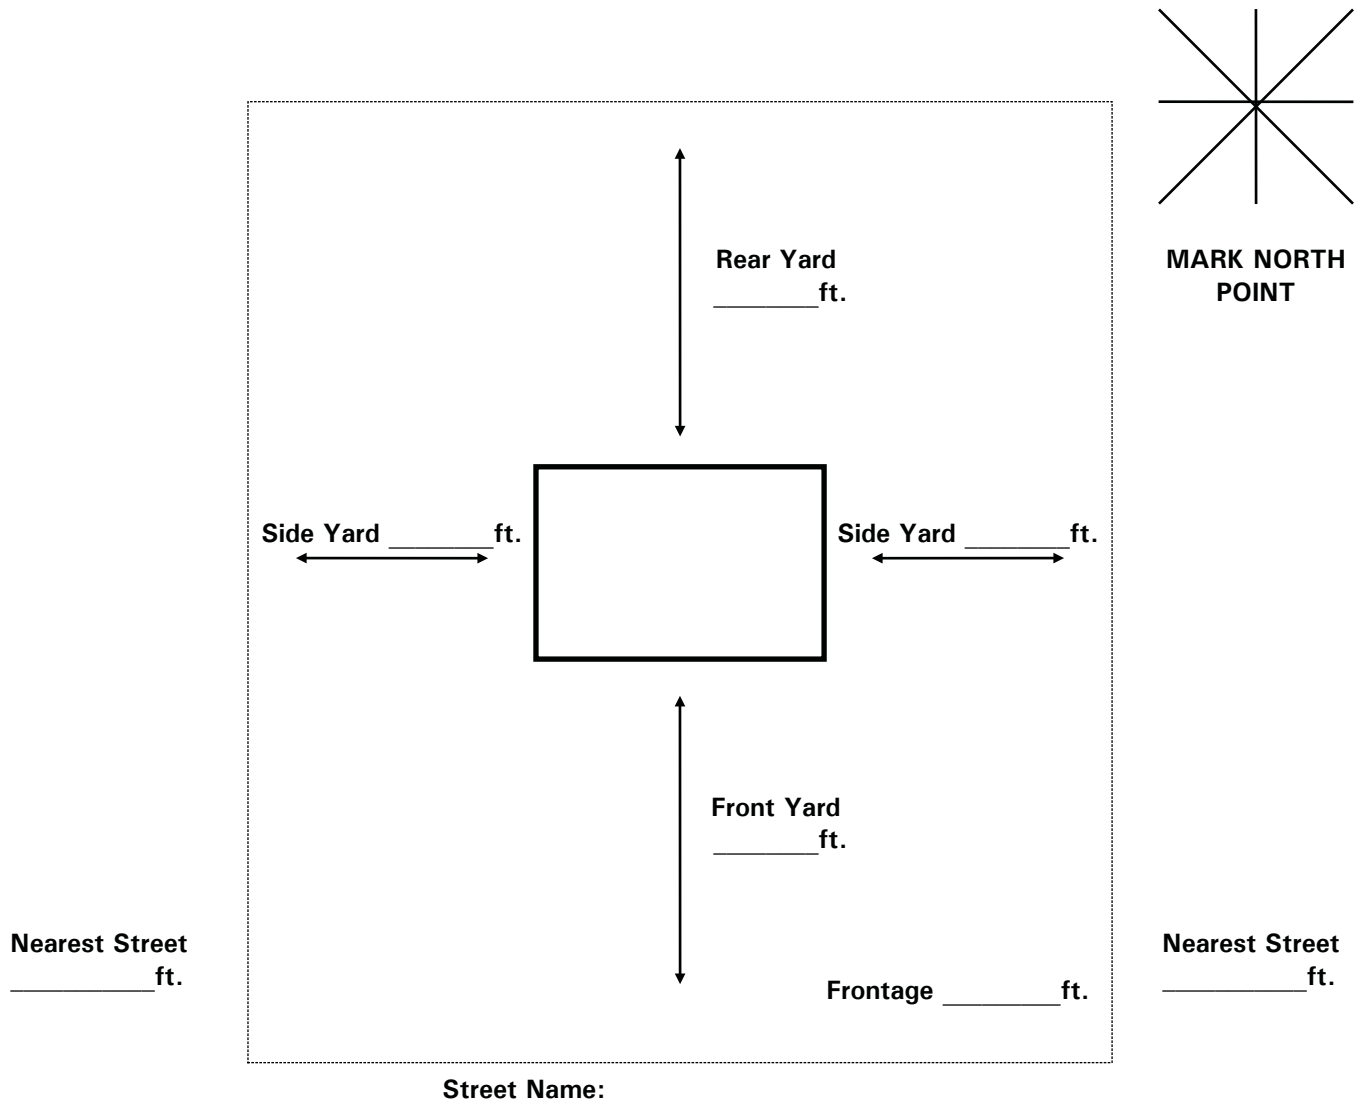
MARK NORTH POINT

Rear Yard
_______ft.

Side Yard _______ft.

Side Yard _______ft.

Front Yard
_______ft.

Nearest Street
__________ft.

Frontage ________ft.

Nearest Street
__________ft.

Street Name: